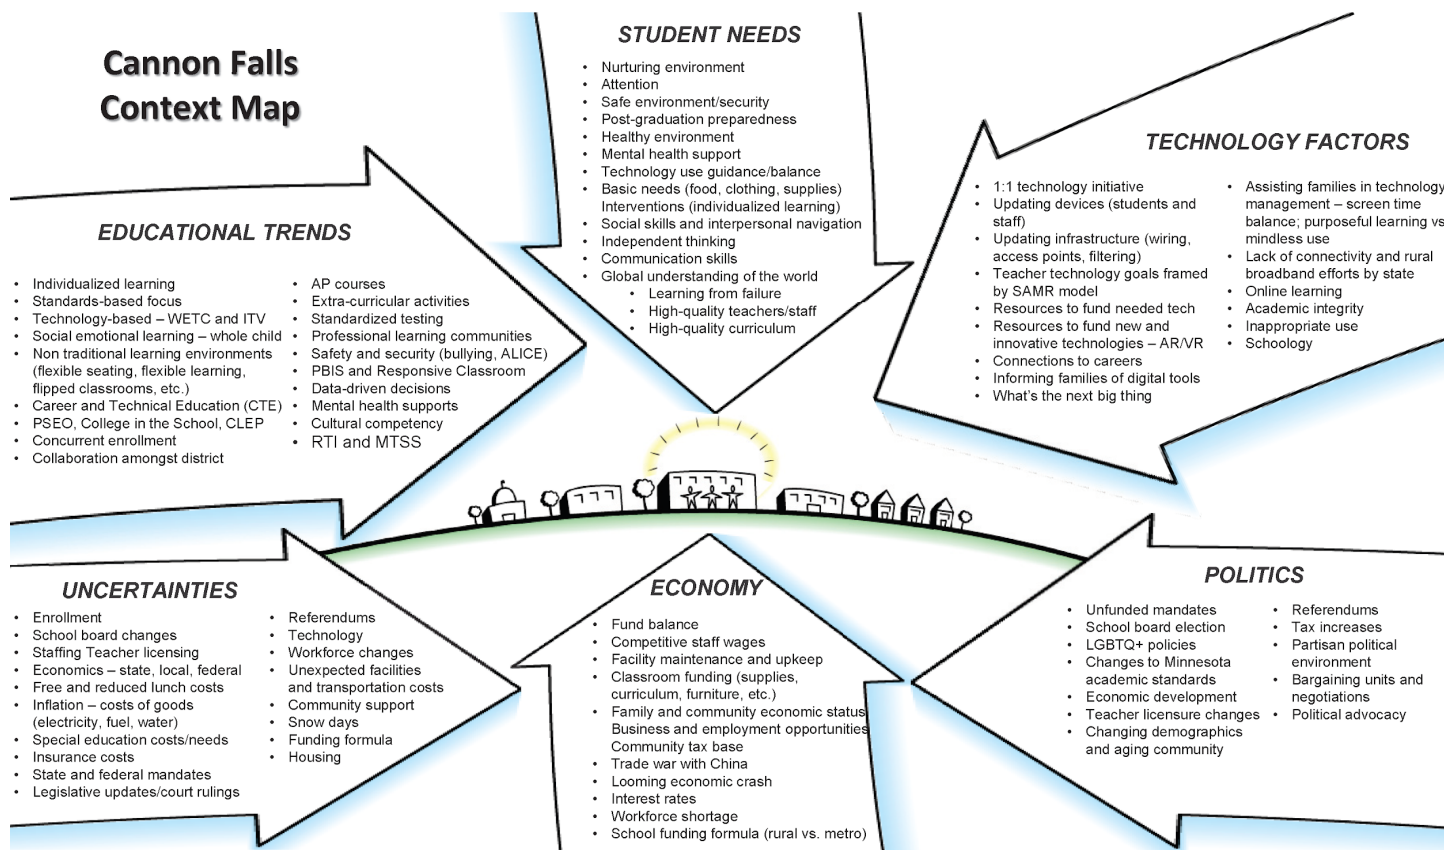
Cannon Falls Context Map

STUDENT NEEDS

- Nurturing environment
- Attention
- Safe environment/security
- Post-graduation preparedness
- Healthy environment
- Mental health support
- Technology use guidance/balance
- Basic needs (food, clothing, supplies) Interventions (individualized learning)
- Social skills and interpersonal navigation
- Independent thinking
- Communication skills
- Global understanding of the world
 - Learning from failure
 - High-quality teachers/staff
 - High-quality curriculum

TECHNOLOGY FACTORS

- 1:1 technology initiative
- Updating devices (students and staff)
- Updating infrastructure (wiring, access points, filtering)
- Teacher technology goals framed by SAMR model
- Resources to fund needed tech
- Resources to fund new and innovative technologies – AR/VR
- Connections to careers
- Informing families of digital tools
- What's the next big thing

- Assisting families in technology management – screen time balance; purposeful learning vs mindless use
- Lack of connectivity and rural broadband efforts by state
- Online learning
- Academic integrity
- Inappropriate use
- Schoology

EDUCATIONAL TRENDS

- Individualized learning
- Standards-based focus
- Technology-based – WETC and ITV
- Social emotional learning – whole child
- Non traditional learning environments (flexible seating, flexible learning, flipped classrooms, etc.)
- Career and Technical Education (CTE)
- PSEO, College in the School, CLEP
- Concurrent enrollment
- Collaboration amongst district

- AP courses
- Extra-curricular activities
- Standardized testing
- Professional learning communities
- Safety and security (bullying, ALICE)
- PBIS and Responsive Classroom
- Data-driven decisions
- Mental health supports
- Cultural competency
- RTI and MTSS

UNCERTAINTIES

- Enrollment
- School board changes
- Staffing Teacher licensing
- Economics – state, local, federal
- Free and reduced lunch costs
- Inflation – costs of goods (electricity, fuel, water)
- Special education costs/needs
- Insurance costs
- State and federal mandates
- Legislative updates/court rulings

- Referendums
- Technology
- Workforce changes
- Unexpected facilities and transportation costs
- Community support
- Snow days
- Funding formula
- Housing

ECONOMY

- Fund balance
- Competitive staff wages
- Facility maintenance and upkeep
- Classroom funding (supplies, curriculum, furniture, etc.)
- Family and community economic status Business and employment opportunities Community tax base
- Trade war with China
- Looming economic crash
- Interest rates
- Workforce shortage
- School funding formula (rural vs. metro)

POLITICS

- Unfunded mandates
- School board election
- LGBTQ+ policies
- Changes to Minnesota academic standards
- Economic development
- Teacher licensure changes
- Changing demographics and aging community

- Referendums
- Tax increases
- Partisan political environment
- Bargaining units and negotiations
- Political advocacy